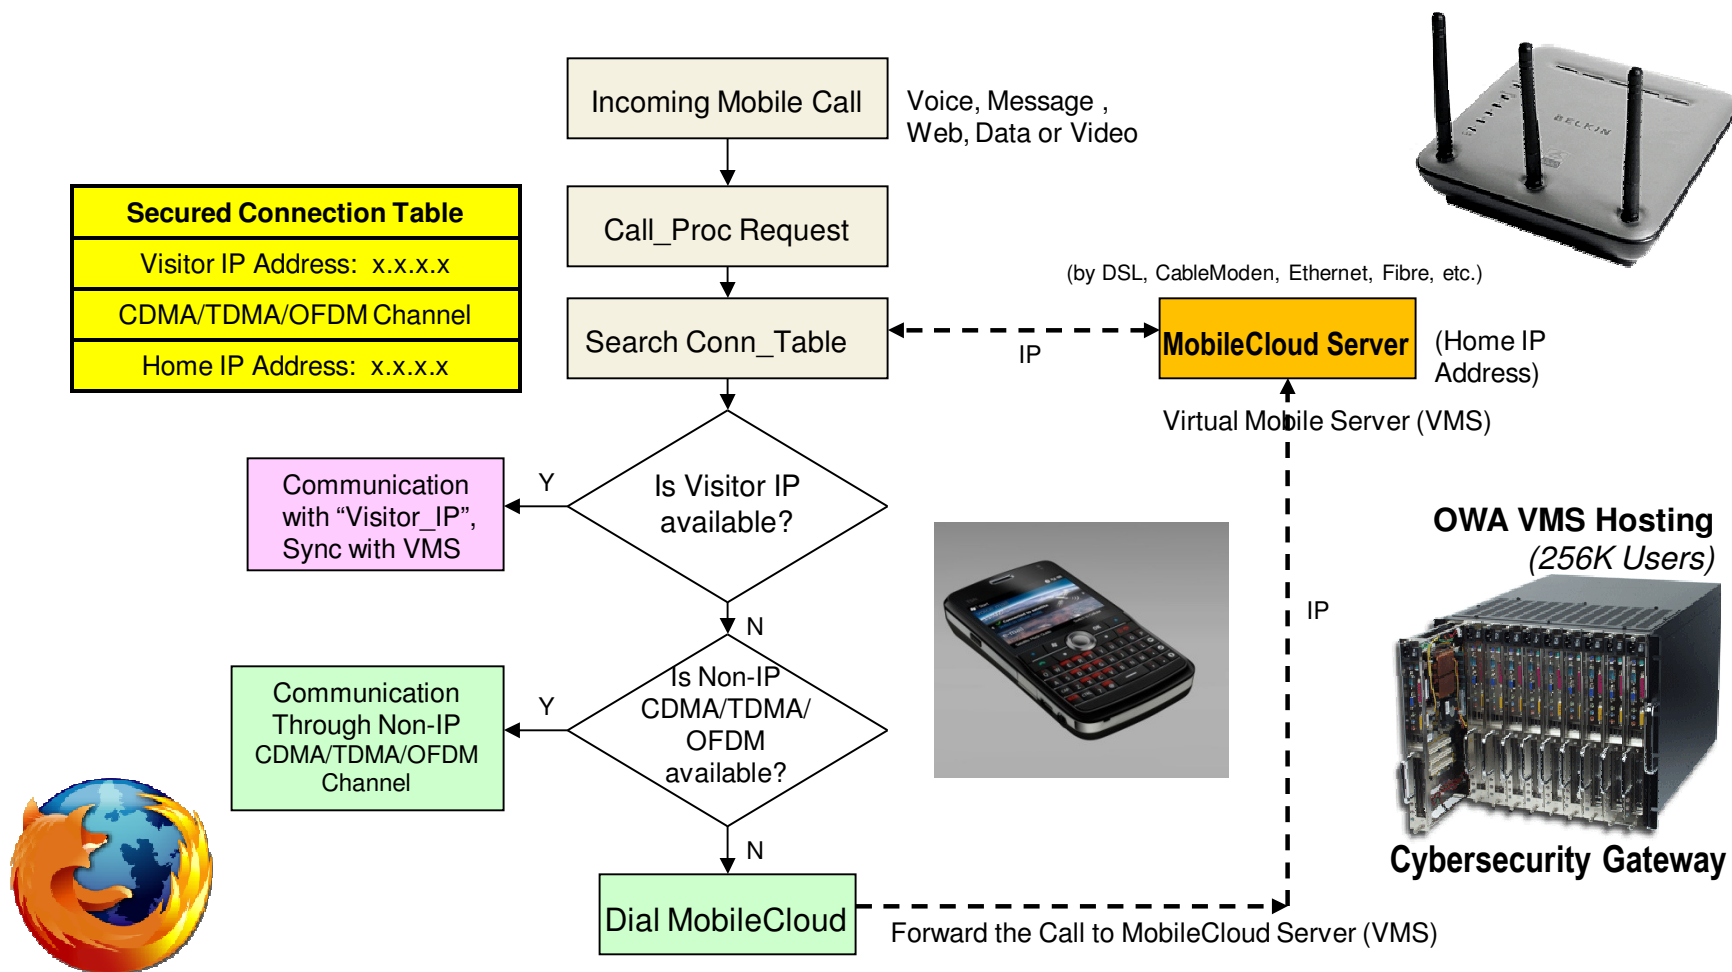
Incoming Mobile Call

Voice, Message , Web, Data or Video

Secured Connection Table

| Secured Connection Table |
|---|
| Visitor IP Address: x.x.x.x |
| CDMA/TDMA/OFDM Channel |
| Home IP Address: x.x.x.x |

Call_Proc Request

(by DSL, CableModen, Ethernet, Fibre, etc.)

Search Conn_Table

IP

MobileCloud Server

(Home IP Address)

Virtual Mobile Server (VMS)

Communication with "Visitor_IP", Sync with VMS

Y

Is Visitor IP available?

OWA VMS Hosting
(256K Users)

N

IP

Communication Through Non-IP CDMA/TDMA/OFDM Channel

Y

Is Non-IP CDMA/TDMA/ OFDM available?

N

Cybersecurity Gateway

Dial MobileCloud

Forward the Call to MobileCloud Server (VMS)

BELKIN